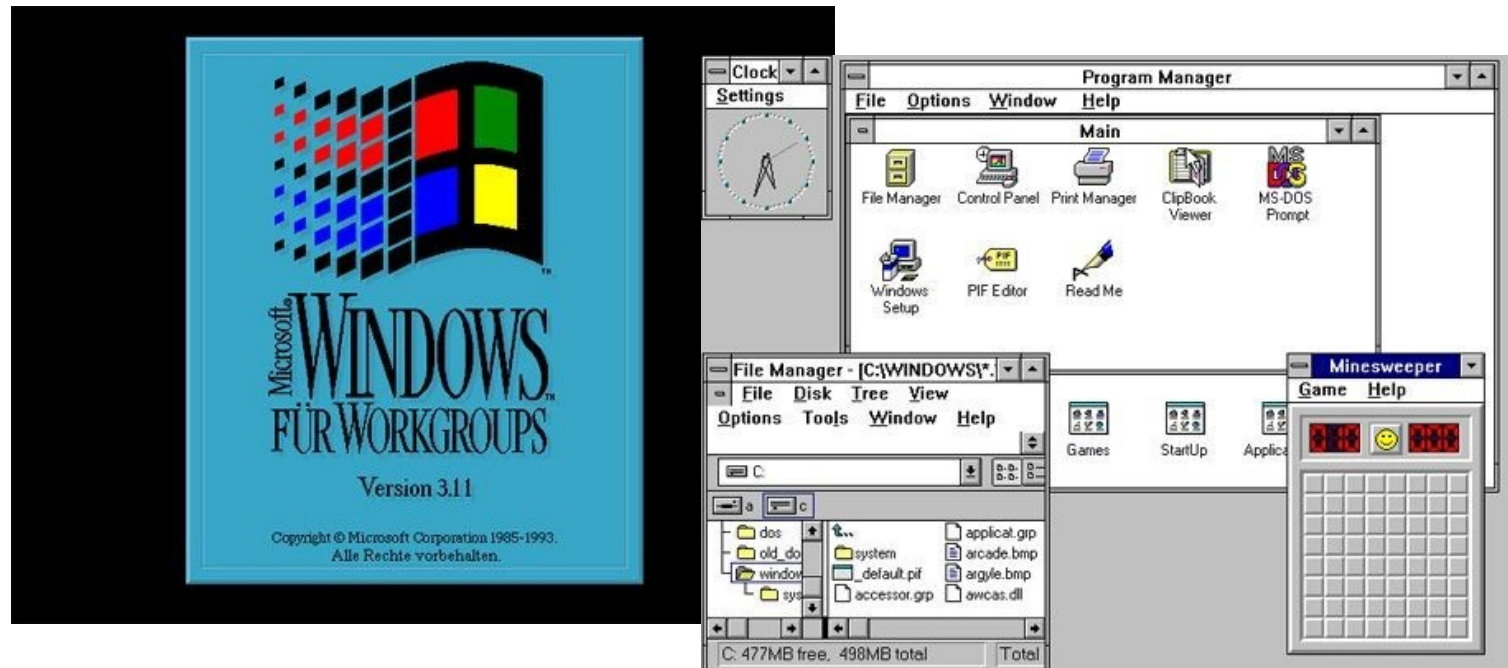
Microsoft
WINDOWS
FÜR WORKGROUPS

Version 3.11

Copyright © Microsoft Corporation 1985-1993.
Alle Rechte vorbehalten.

Clock
Settings

Program Manager
File Options Window Help

Main
File Manager
Control Panel
Print Manager
ClipBook Viewer
MS-DOS Prompt
Windows Setup
PIF Editor
Read Me

Games
StartUp
Applica

File Manager - [C:\WINDOWS\*.
File Disk Tree View
Options Tools Window Help
C:
a c
dos
old_do
window
sys
system
_default.pif
accessor.grp
applicat.grp
arcade.bmp
argyle.bmp
awcas.dll
C: 477MB free, 498MB total
Total

Minesweeper
Game Help